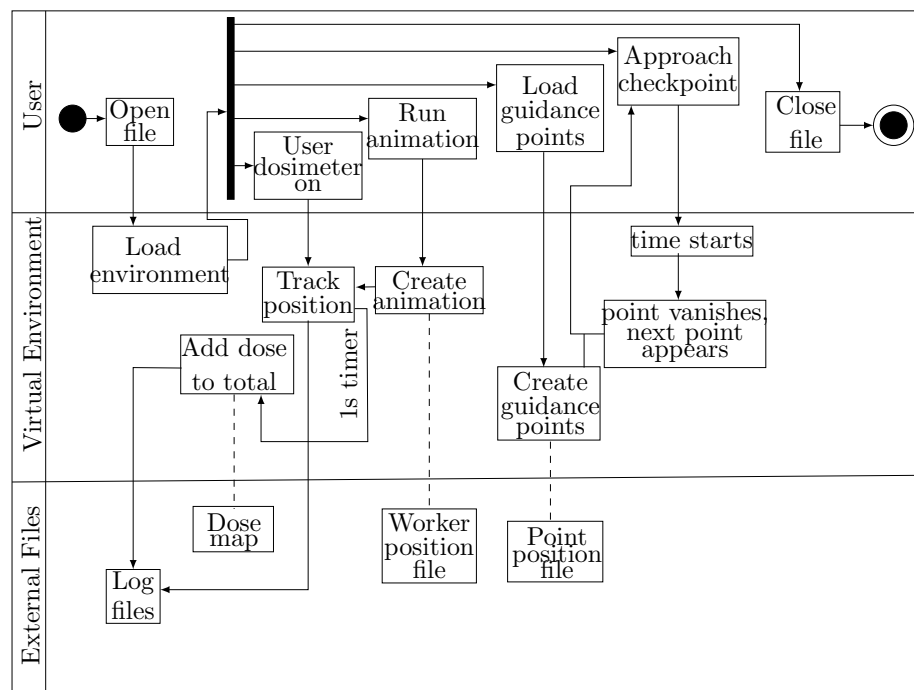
User

Open file

User dosimeter on

Run animation

Load guidance points

Approach checkpoint

Close file

Virtual Environment

Load environment

Track position

Create animation

time starts

point vanishes, next point appears

Add dose to total

1s timer

Create guidance points

External Files

Dose map

Worker position file

Point position file

Log files